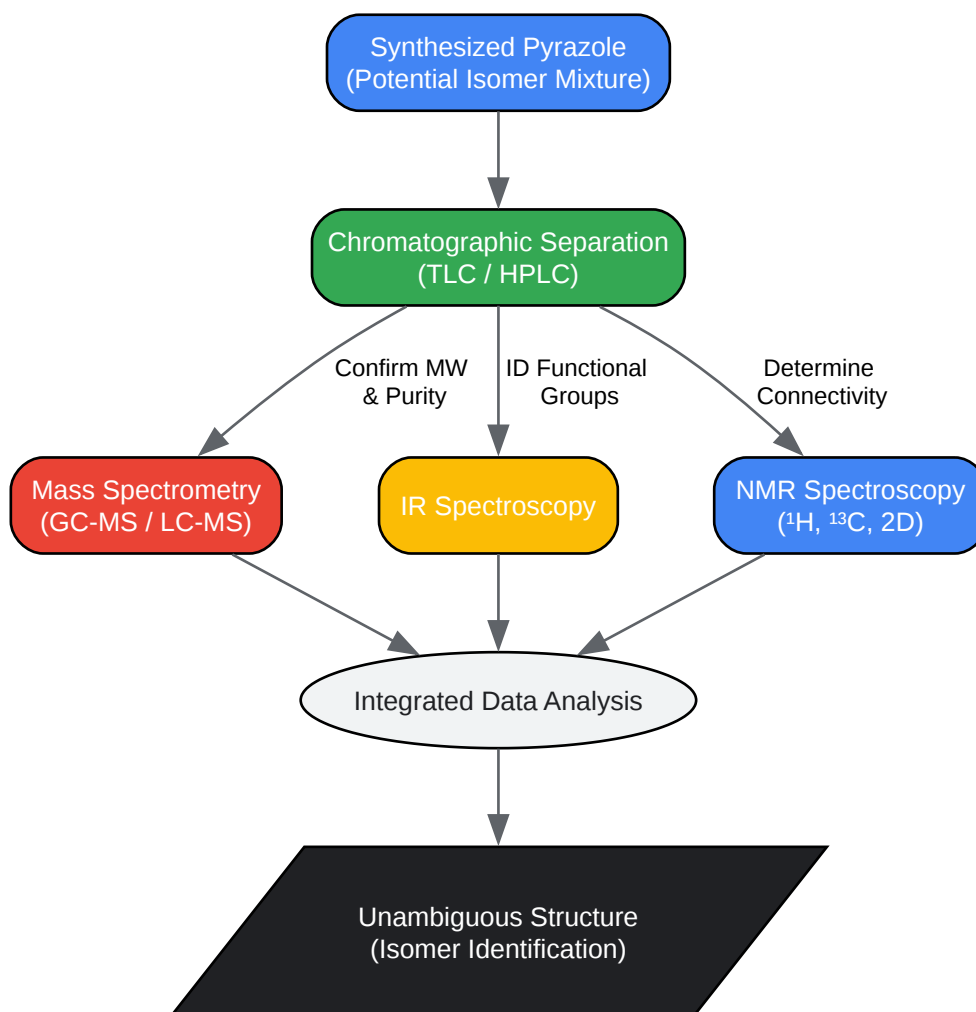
Synthesized Pyrazole
(Potential Isomer Mixture)

Chromatographic Separation
(TLC / HPLC)

Confirm MW
& Purity

ID Functional
Groups

Determine
Connectivity

Mass Spectrometry
(GC-MS / LC-MS)

IR Spectroscopy

NMR Spectroscopy
($^1$H, $^{13}$C, 2D)

Integrated Data Analysis

Unambiguous Structure
(Isomer Identification)